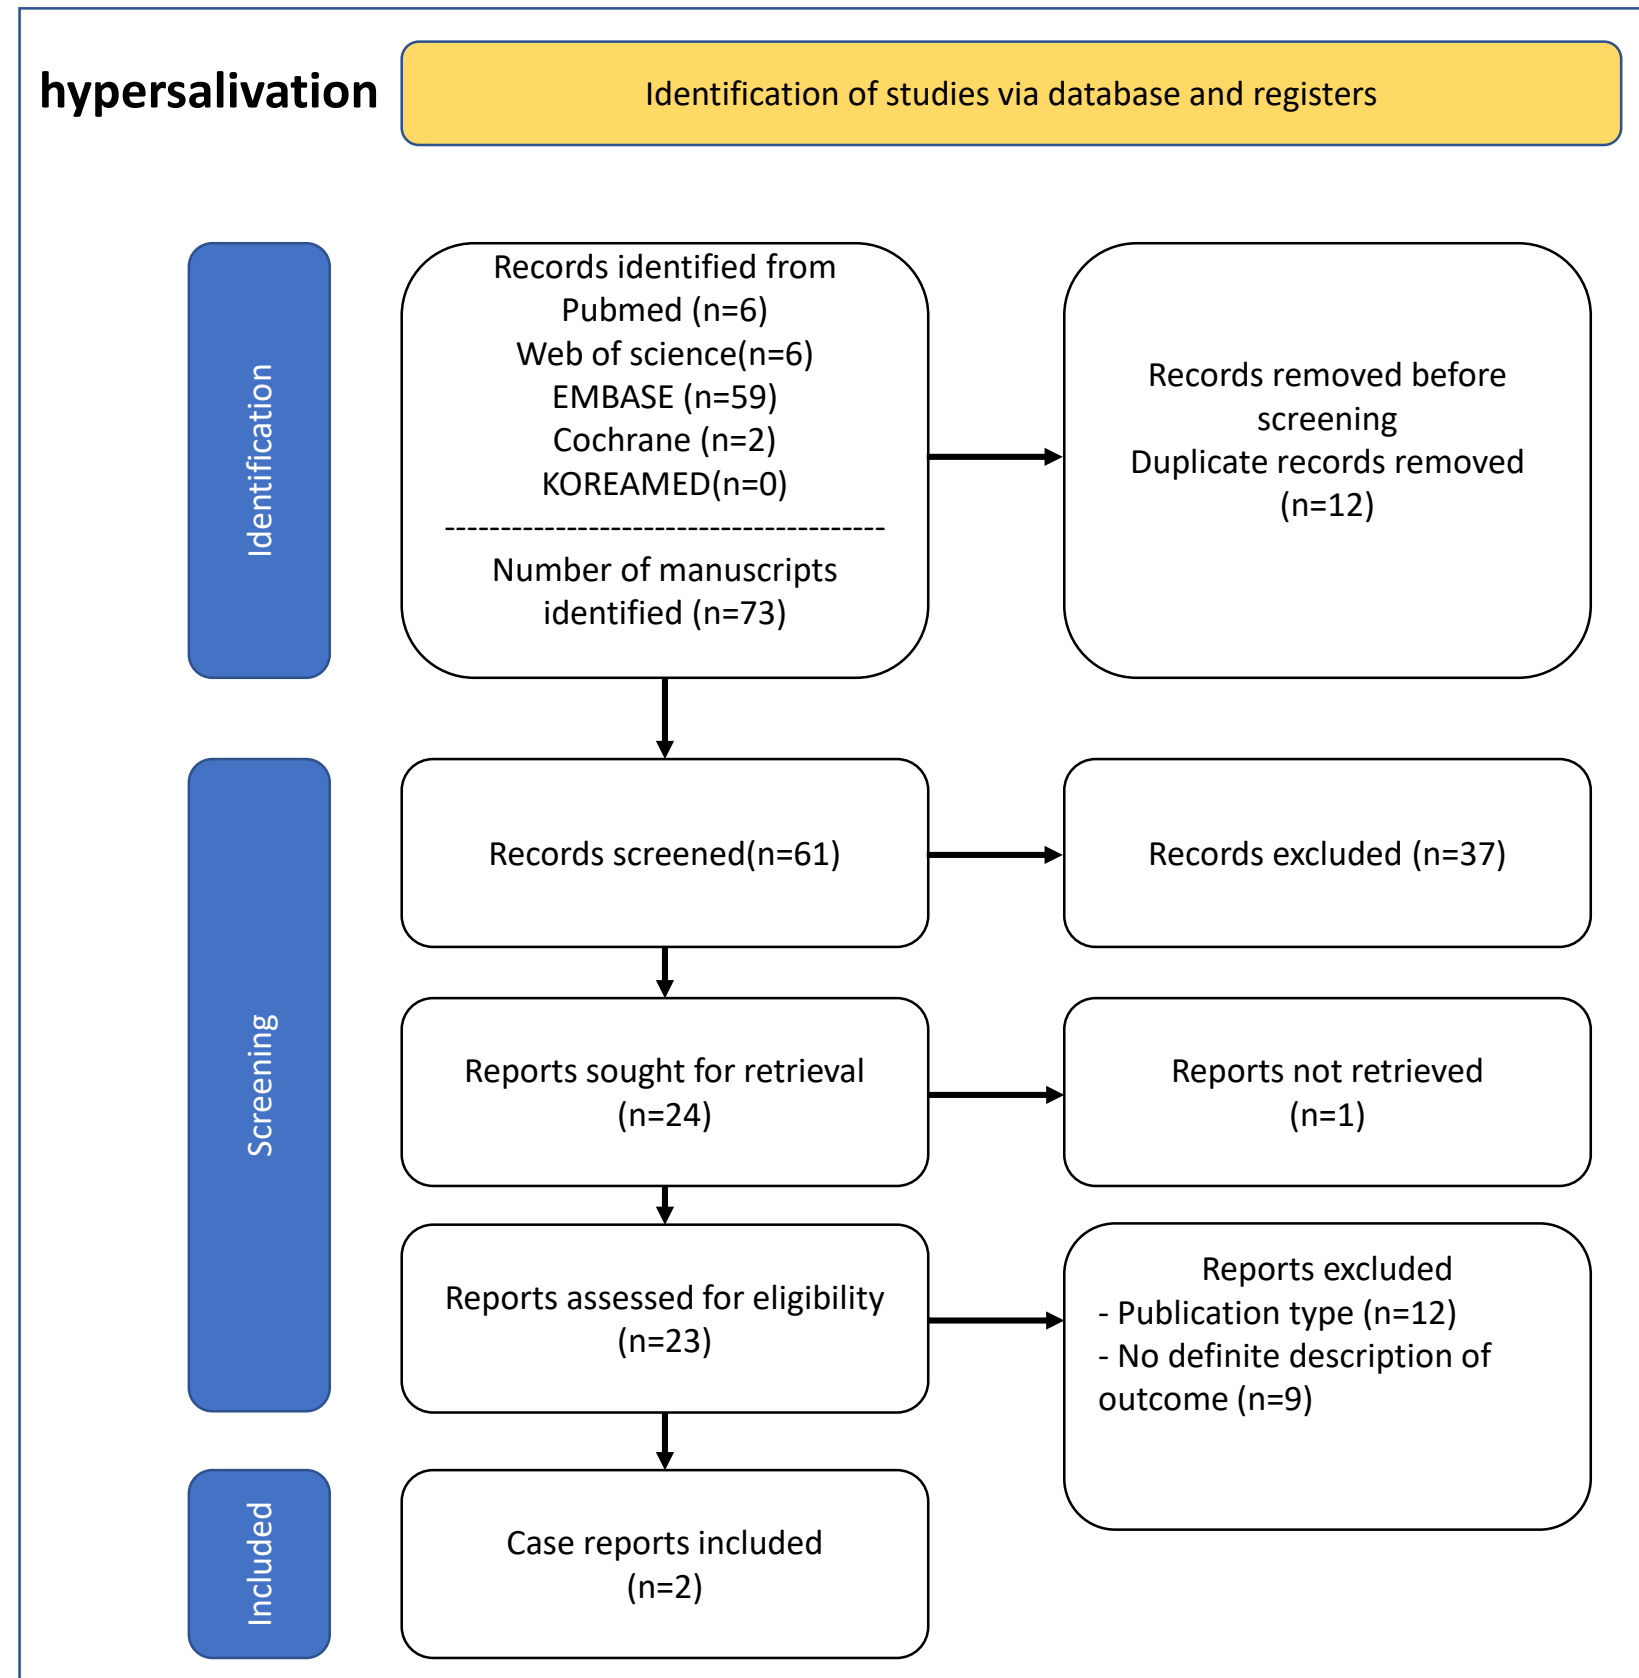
hypersalivation

Identification of studies via database and registers

Identification

Records identified from
Pubmed (n=6)
Web of science(n=6)
EMBASE (n=59)
Cochrane (n=2)
KOREAMED(n=0)
----------------------------------------
Number of manuscripts identified (n=73)

Records removed before screening
Duplicate records removed (n=12)

Screening

Records screened(n=61)

Records excluded (n=37)

Reports sought for retrieval (n=24)

Reports not retrieved (n=1)

Reports assessed for eligibility (n=23)

Reports excluded
- Publication type (n=12)
- No definite description of outcome (n=9)

Included

Case reports included (n=2)